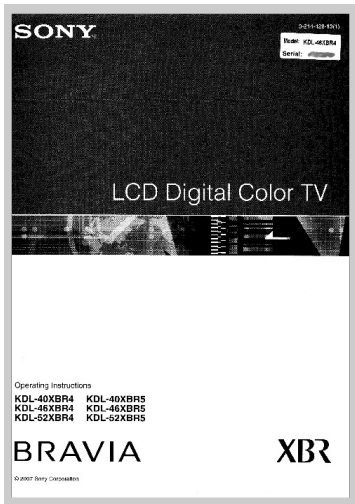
SONY

3-214-128-13(1)

Model: KDL-46XBR4
Serial: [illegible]

LCD Digital Color TV

Operating Instructions

KDL-40XBR4 KDL-40XBR5
KDL-46XBR4 KDL-46XBR5
KDL-52XBR4 KDL-52XBR5

BRAVIA

XBR

© 2007 Sony Corporation